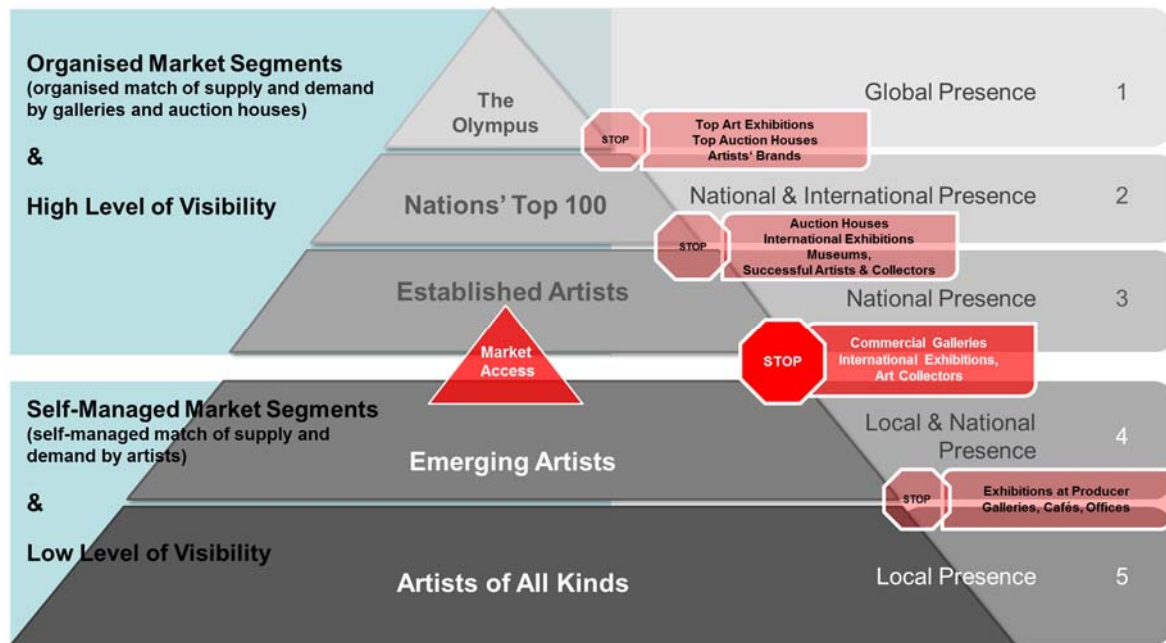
Organised Market Segments
(organised match of supply and demand by galleries and auction houses)

&

High Level of Visibility

The Olympus

STOP

Top Art Exhibitions
Top Auction Houses
Artists' Brands

Global Presence 1

Nations' Top 100

National & International Presence 2

STOP

Auction Houses
International Exhibitions
Museums,
Successful Artists & Collectors

Established Artists

National Presence 3

Market Access

STOP

Commercial Galleries
International Exhibitions,
Art Collectors

Self-Managed Market Segments
(self-managed match of supply and demand by artists)

&

Low Level of Visibility

Emerging Artists

Local & National Presence 4

STOP

Exhibitions at Producer
Galleries, Cafés, Offices

Artists of All Kinds

Local Presence 5